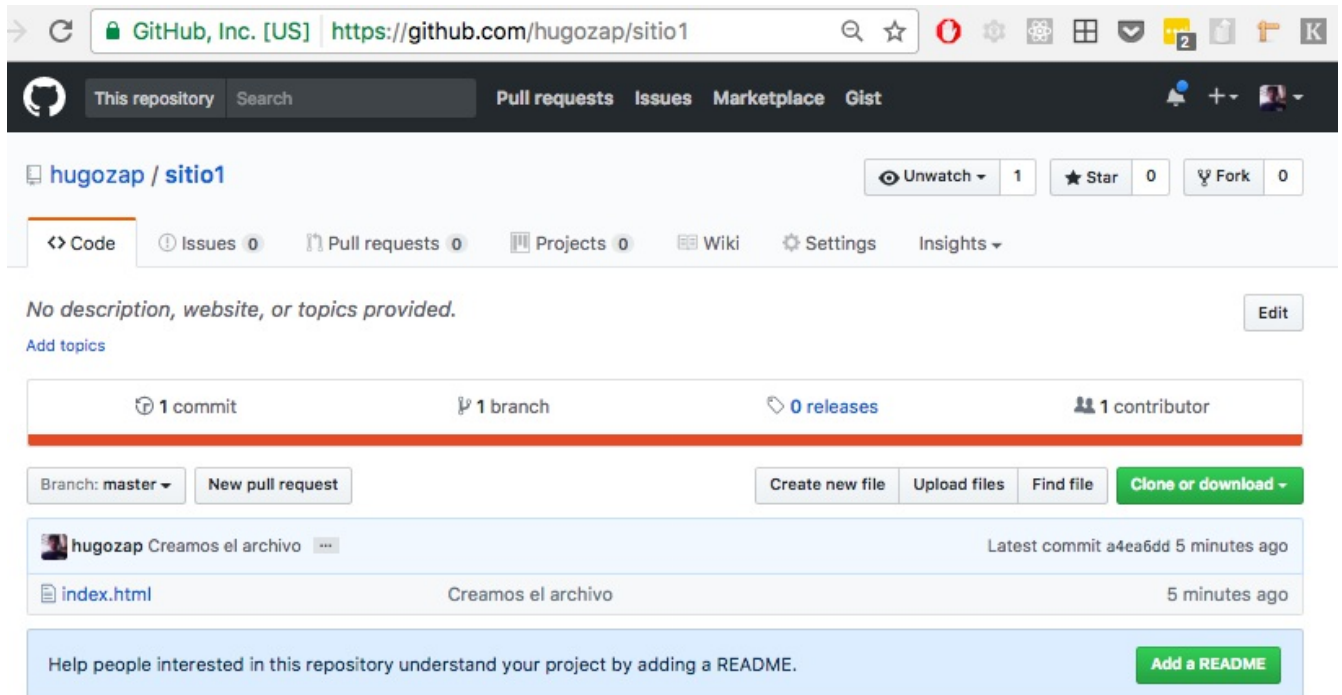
GitHub, Inc. [US] https://github.com/hugozap/sitio1

2

This repository Search Pull requests Issues Marketplace Gist

hugozap / sitio1

Unwatch 1 Star 0 Fork 0

Code Issues 0 Pull requests 0 Projects 0 Wiki Settings Insights

No description, website, or topics provided.

Edit

Add topics

1 commit 1 branch 0 releases 1 contributor

Branch: master New pull request Create new file Upload files Find file Clone or download

hugozap Creamos el archivo ... Latest commit a4ea6dd 5 minutes ago

| index.html | Creamos el archivo | 5 minutes ago |
|---|---|---|

Help people interested in this repository understand your project by adding a README. Add a README